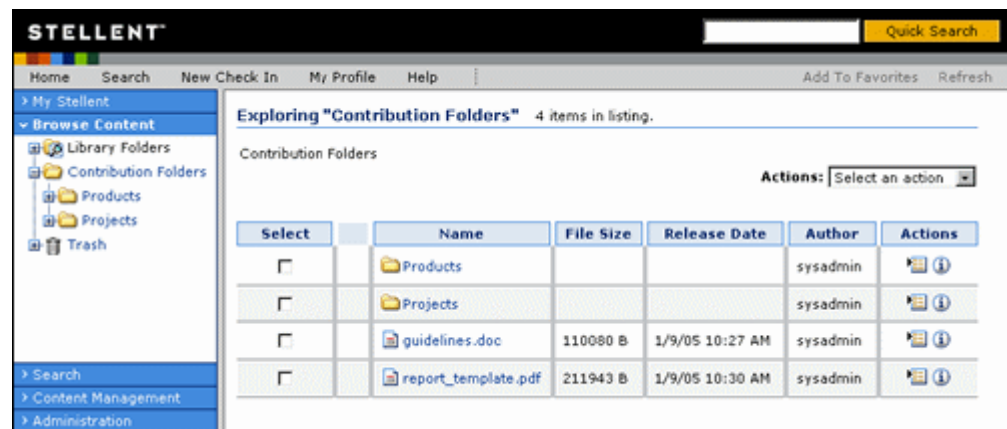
STELLENT

Quick Search

Home Search New Check In My Profile Help

Add To Favorites Refresh

> My Stellent

Browse Content

Library Folders

Contribution Folders

Products

Projects

Trash

> Search

> Content Management

> Administration

Exploring "Contribution Folders" 4 items in listing.

Contribution Folders

Actions: Select an action

| Select | | Name | File Size | Release Date | Author | Actions |
|---|---|---|---|---|---|---|
| ☐ | | Products | | | sysadmin | |
| ☐ | | Projects | | | sysadmin | |
| ☐ | | guidelines.doc | 110080 B | 1/9/05 10:27 AM | sysadmin | |
| ☐ | | report_template.pdf | 211943 B | 1/9/05 10:30 AM | sysadmin | |